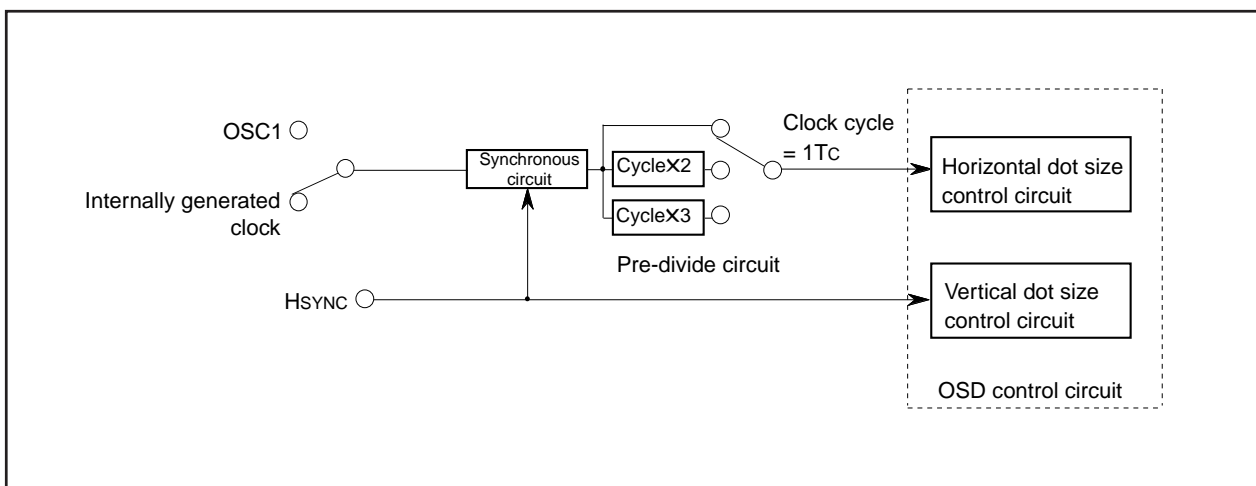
OSC1

Internally generated clock

Synchronous circuit

Cycle×2

Cycle×3

Pre-divide circuit

Clock cycle = 1Tc

Horizontal dot size control circuit

HSYNC

Vertical dot size control circuit

OSD control circuit